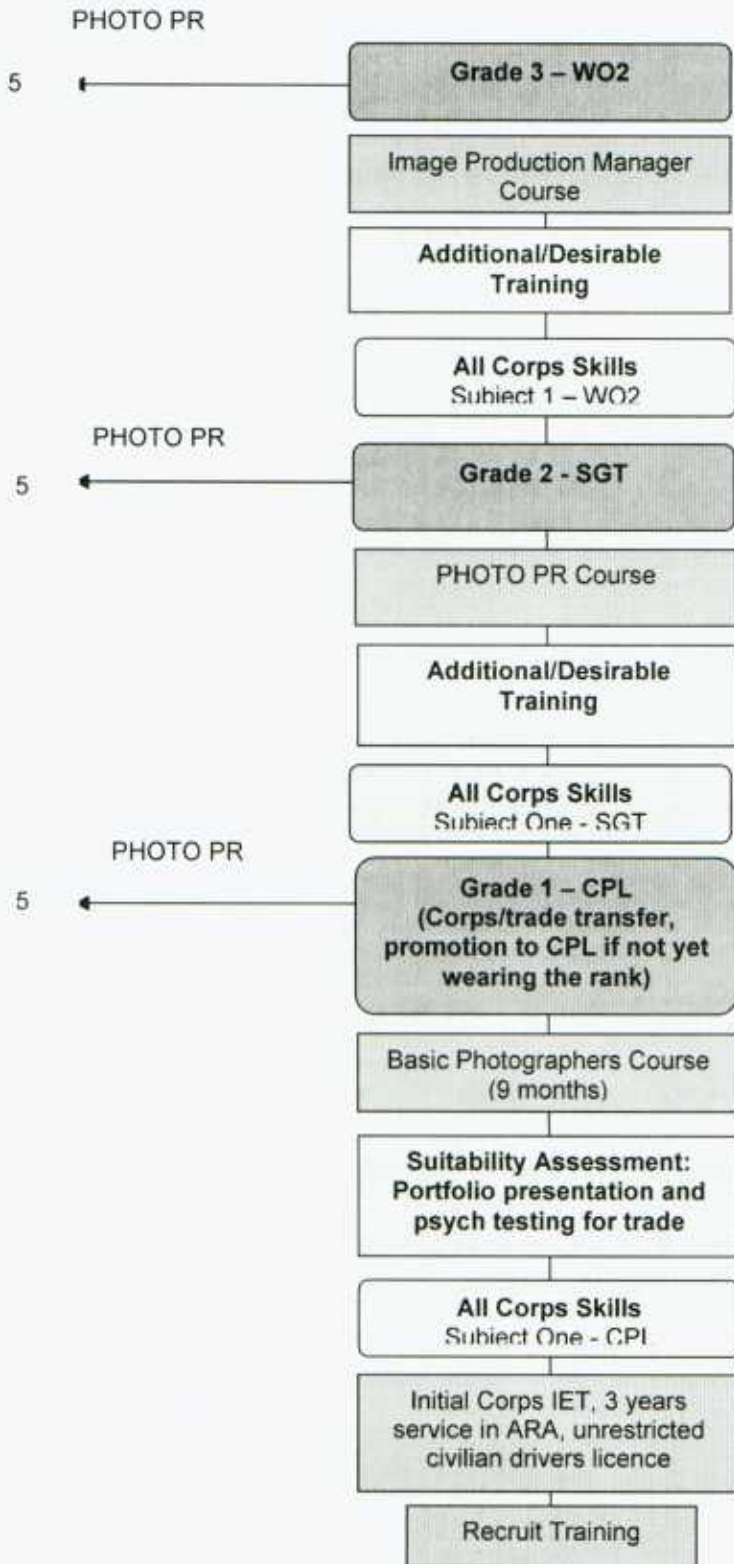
PHOTO PR

5

Grade 3 – WO2

Image Production Manager Course

Additional/Desirable Training

All Corps Skills
Subiect 1 – WO2

PHOTO PR

5

Grade 2 - SGT

PHOTO PR Course

Additional/Desirable Training

All Corps Skills
Subiect One - SGT

PHOTO PR

5

Grade 1 – CPL (Corps/trade transfer, promotion to CPL if not yet wearing the rank)

Basic Photographers Course (9 months)

Suitability Assessment: Portfolio presentation and psych testing for trade

All Corps Skills
Subiect One - CPL

Initial Corps IET, 3 years service in ARA, unrestricted civilian drivers licence

Recruit Training